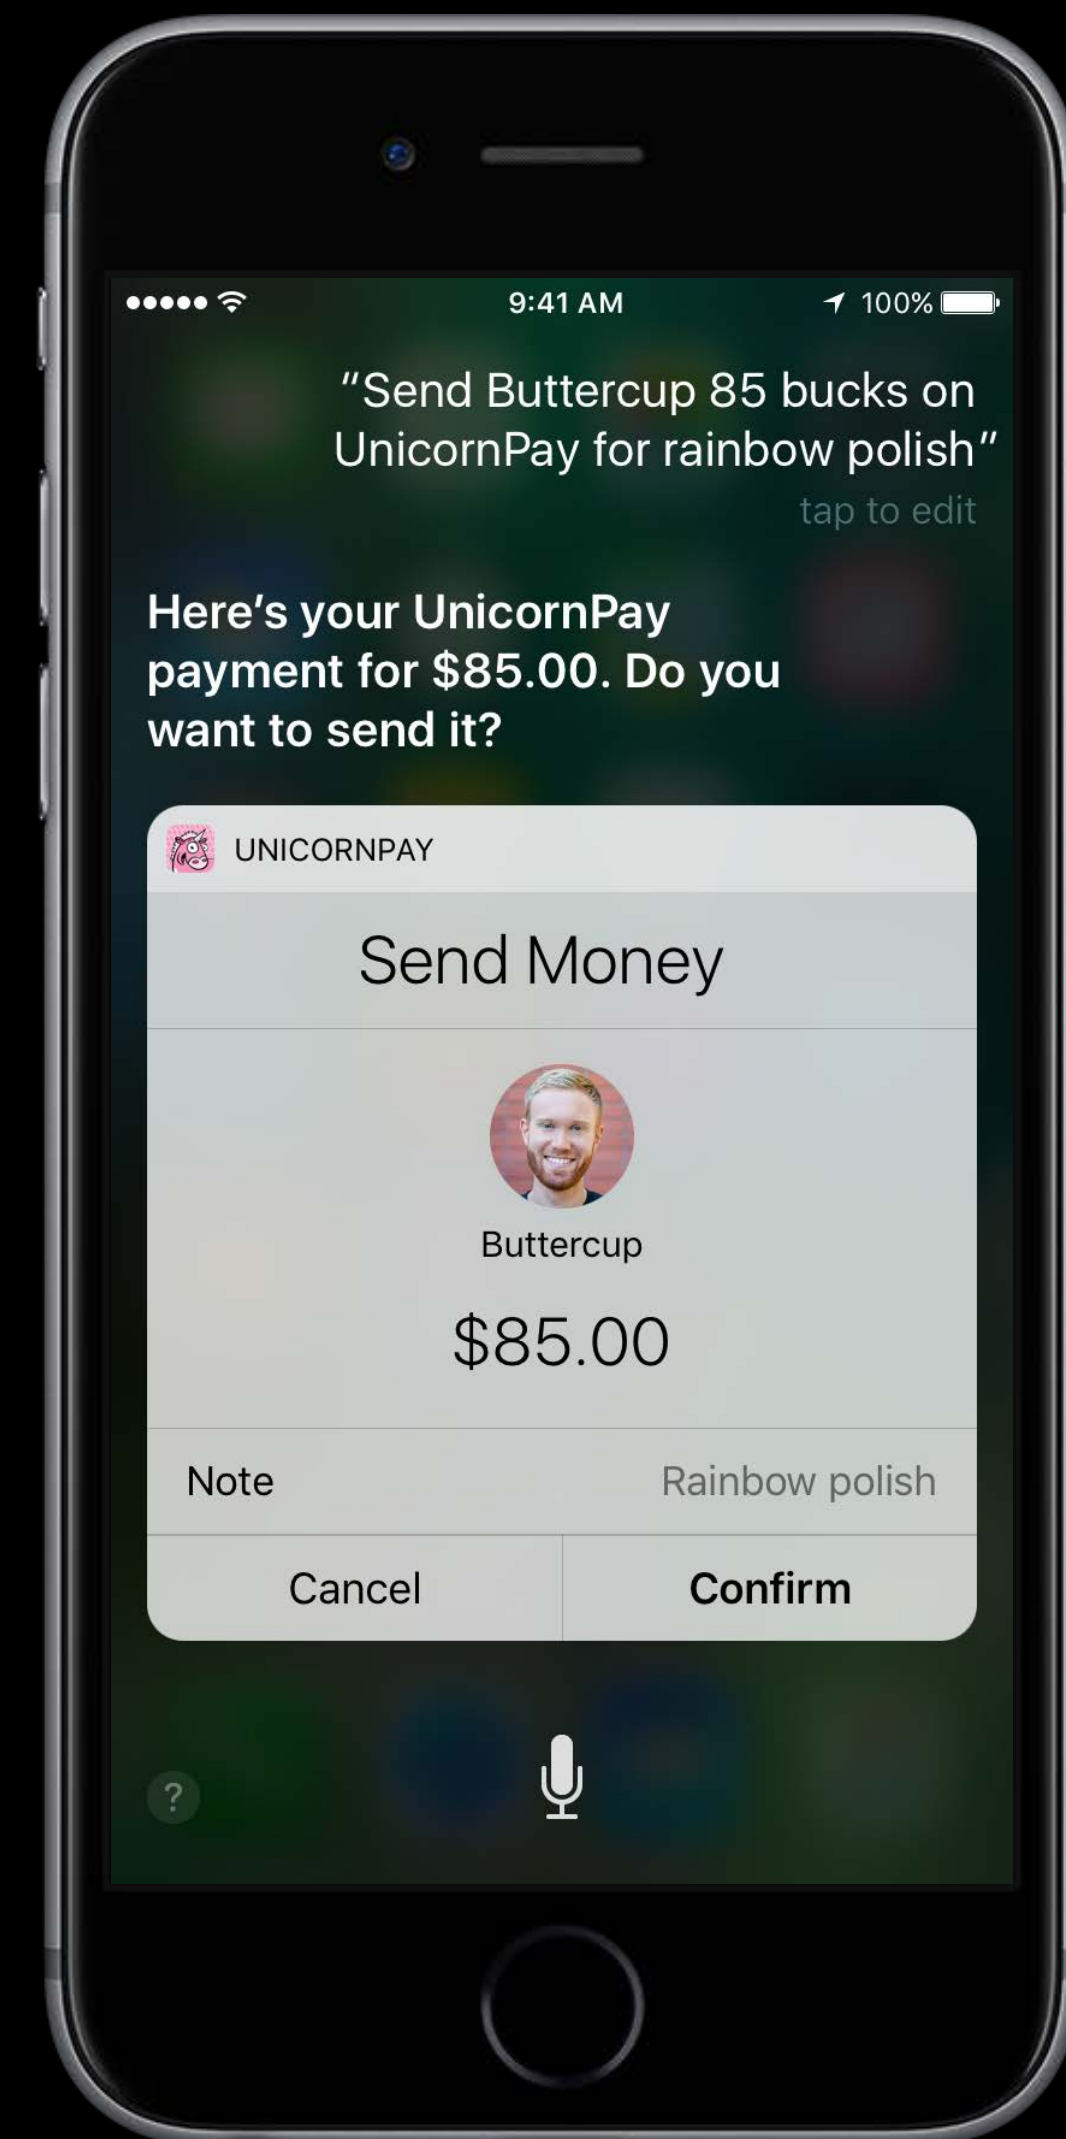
9:41 AM

100%

“Send Buttercup 85 bucks on UnicornPay for rainbow polish”

tap to edit

Here’s your UnicornPay payment for $85.00. Do you want to send it?

UNICORNPAY

Send Money

Buttercup

$85.00

Note

Rainbow polish

Cancel

Confirm

?